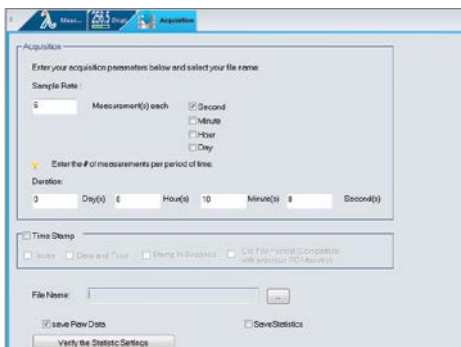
Meas... Disp... Acquisition

Acquisition

Enter your acquisition parameters below and select your file name

Sample Rate :

5 Measurement(s) each
☑ Second
☐ Minute
☐ Hour
☐ Day

Enter the # of measurements per period of time.

Duration:

0 Day(s) 0 Hour(s) 10 Minute(s) 0 Second(s)

☐ Time Stamp

☐ Index ☐ Date and Time ☐ String In Brackets ☐ Old File Format (Compatible with previous DC-Monitor)

File Name: ...

☑ save Raw Data ☐ SaveStatistics

Verify the Statistic Settings